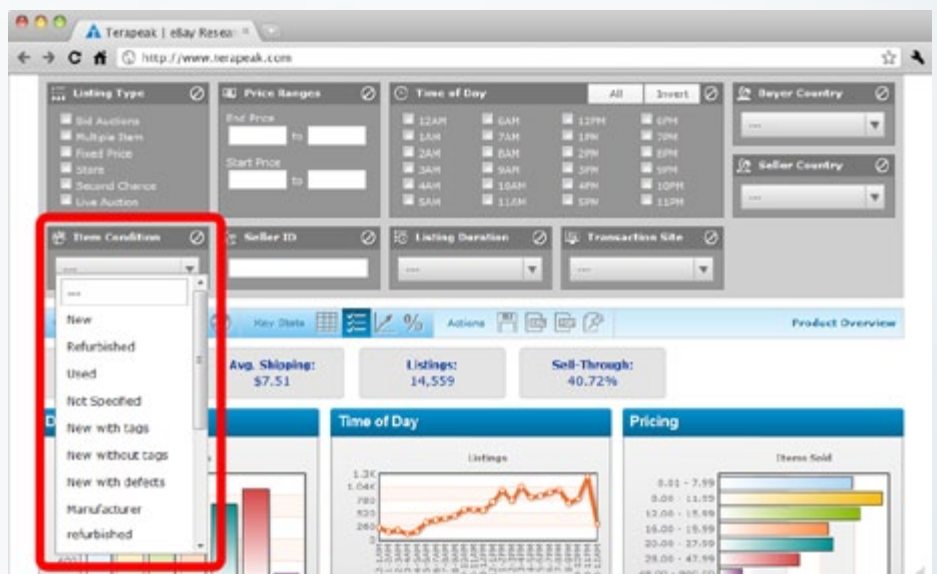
Terapeak | eBay Resea
http://www.terapeak.com

Listing Type
Bid Auctions
Multiple Item
Fixed Price
Store
Second Chance
Live Auction

Price Ranges
End Price
to
Start Price
to

Time of Day
All
Invert
12AM
1AM
2AM
3AM
4AM
5AM
6AM
7AM
8AM
9AM
10AM
11AM
12PM
1PM
2PM
3PM
4PM
5PM
6PM
7PM
8PM
9PM
10PM
11PM

Buyer Country
---

Seller Country
---

Item Condition
---
---
New
Refurbished
Used
Not Specified
New with tags
New without tags
New with defects
Manufacturer
refurbished

Seller ID

Listing Duration
---

Transaction Site
---

Key Stats
Actions
Product Overview

Avg. Shipping:
$7.51

Listings:
14,559

Sell-Through:
40.72%

Time of Day
Listings
1.3K
1.04K
780
520
260
0

Pricing
Items Sold
0.01 - 7.99
8.00 - 11.99
12.00 - 15.99
16.00 - 19.99
20.00 - 27.99
28.00 - 47.99